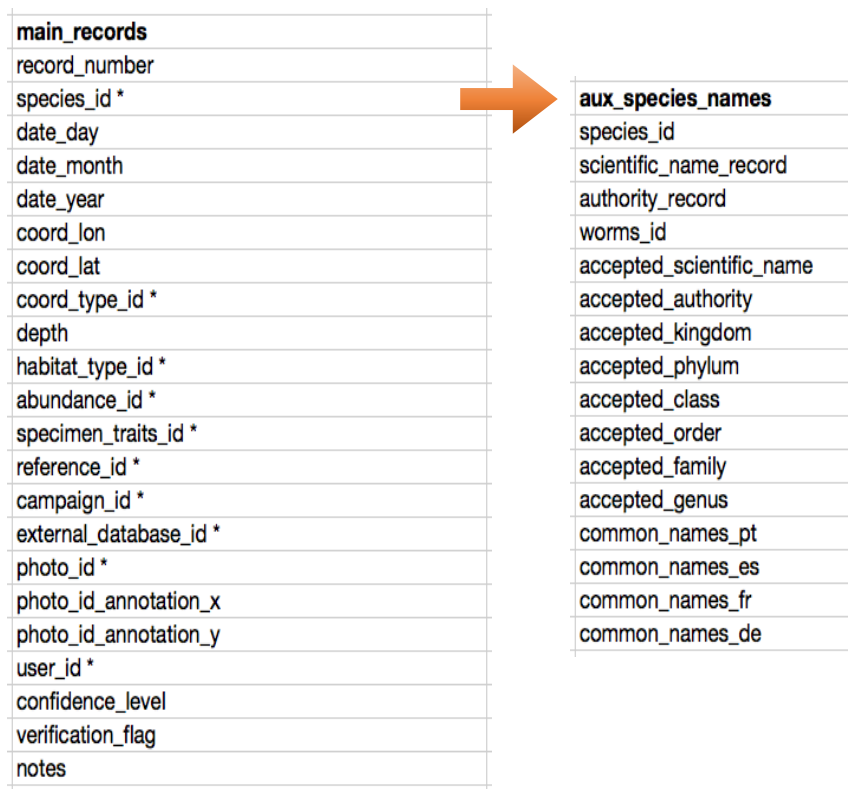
| main_records |
|---|
| record_number |
| species_id * |
| date_day |
| date_month |
| date_year |
| coord_lon |
| coord_lat |
| coord_type_id * |
| depth |
| habitat_type_id * |
| abundance_id * |
| specimen_traits_id * |
| reference_id * |
| campaign_id * |
| external_database_id * |
| photo_id * |
| photo_id_annotation_x |
| photo_id_annotation_y |
| user_id * |
| confidence_level |
| verification_flag |
| notes |

| aux_species_names |
|---|
| species_id |
| scientific_name_record |
| authority_record |
| worms_id |
| accepted_scientific_name |
| accepted_authority |
| accepted_kingdom |
| accepted_phylum |
| accepted_class |
| accepted_order |
| accepted_family |
| accepted_genus |
| common_names_pt |
| common_names_es |
| common_names_fr |
| common_names_de |